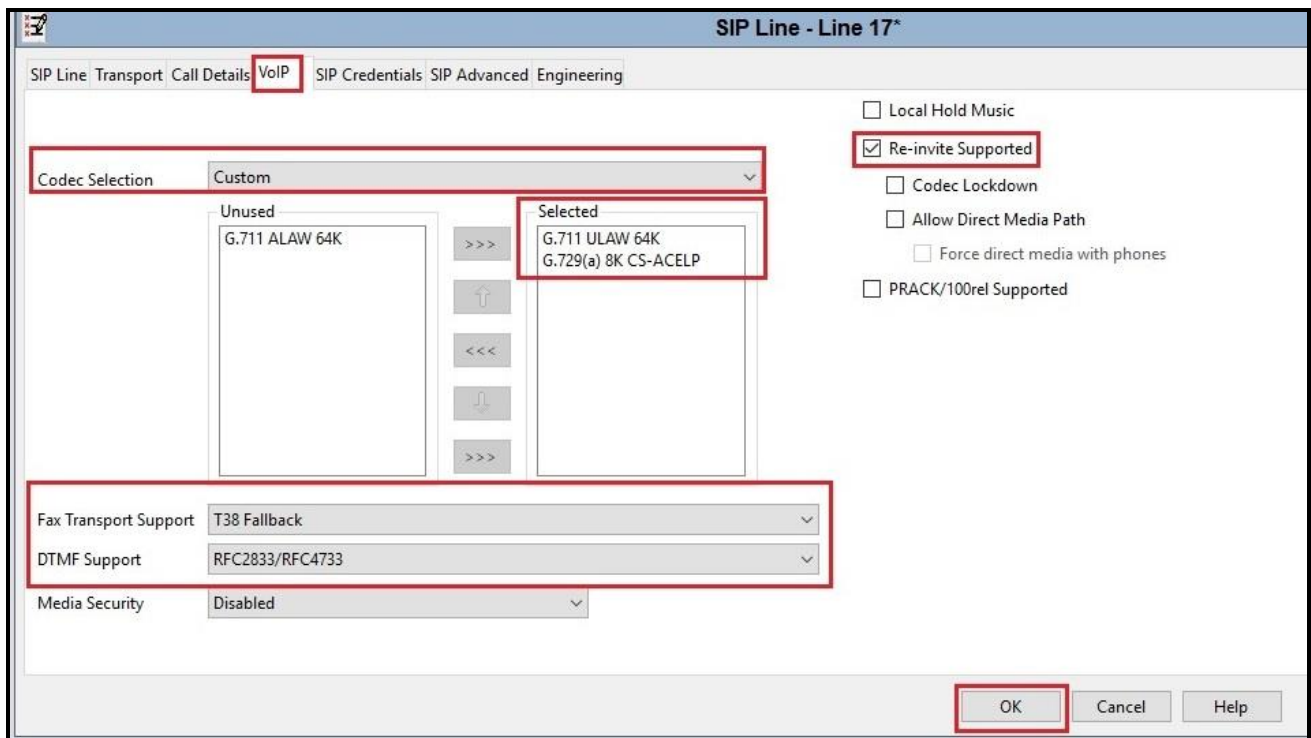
SIP Line - Line 17*

SIP Line Transport Call Details VoIP SIP Credentials SIP Advanced Engineering

Codec Selection Custom

Unused
G.711 ALAW 64K

>>>

<<<

>>>

Selected
G.711 ULAW 64K
G.729(a) 8K CS-ACELP

Local Hold Music
Re-invite Supported
Codec Lockdown
Allow Direct Media Path
Force direct media with phones
PRACK/100rel Supported

Fax Transport Support T38 Fallback
DTMF Support RFC2833/RFC4733
Media Security Disabled

OK Cancel Help